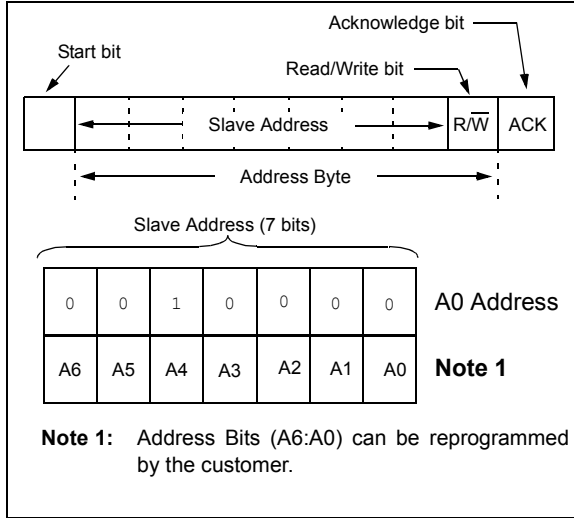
Acknowledge bit

Start bit

Read/Write bit

Slave Address

$R/\overline{W}$

ACK

Address Byte

Slave Address (7 bits)

| 0 | 0 | 1 | 0 | 0 | 0 | 0 |
|---|---|---|---|---|---|---|
| A6 | A5 | A4 | A3 | A2 | A1 | A0 |

A0 Address

**Note 1**

**Note 1:** Address Bits (A6:A0) can be reprogrammed by the customer.